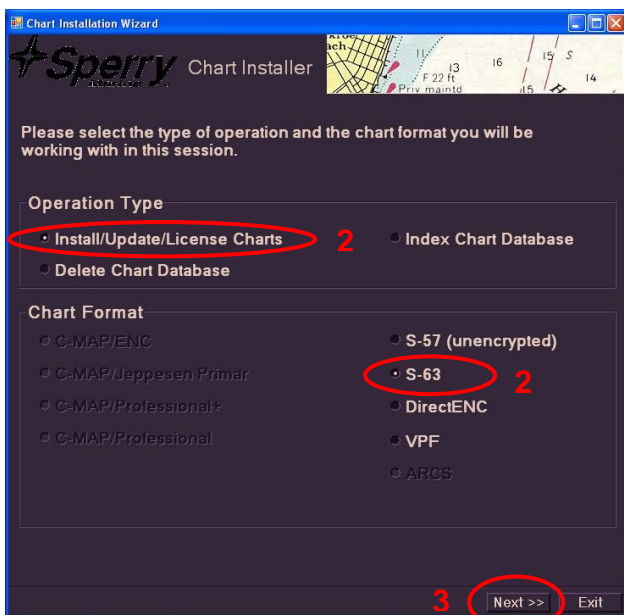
Chart Installation Wizard

Sperry

Chart Installer

F 22 ft
Priv maintd

Please select the type of operation and the chart format you will be working with in this session.

Operation Type

Install/Update/License Charts

2

Index Chart Database

Delete Chart Database

Chart Format

C-MAP/ENC

C-MAP/Jeppesen Primar

C-MAP/Professional+

C-MAP/Professional

S-57 (unencrypted)

S-63

2

DirectENC

VPF

ARCS

3

Next >>

Exit